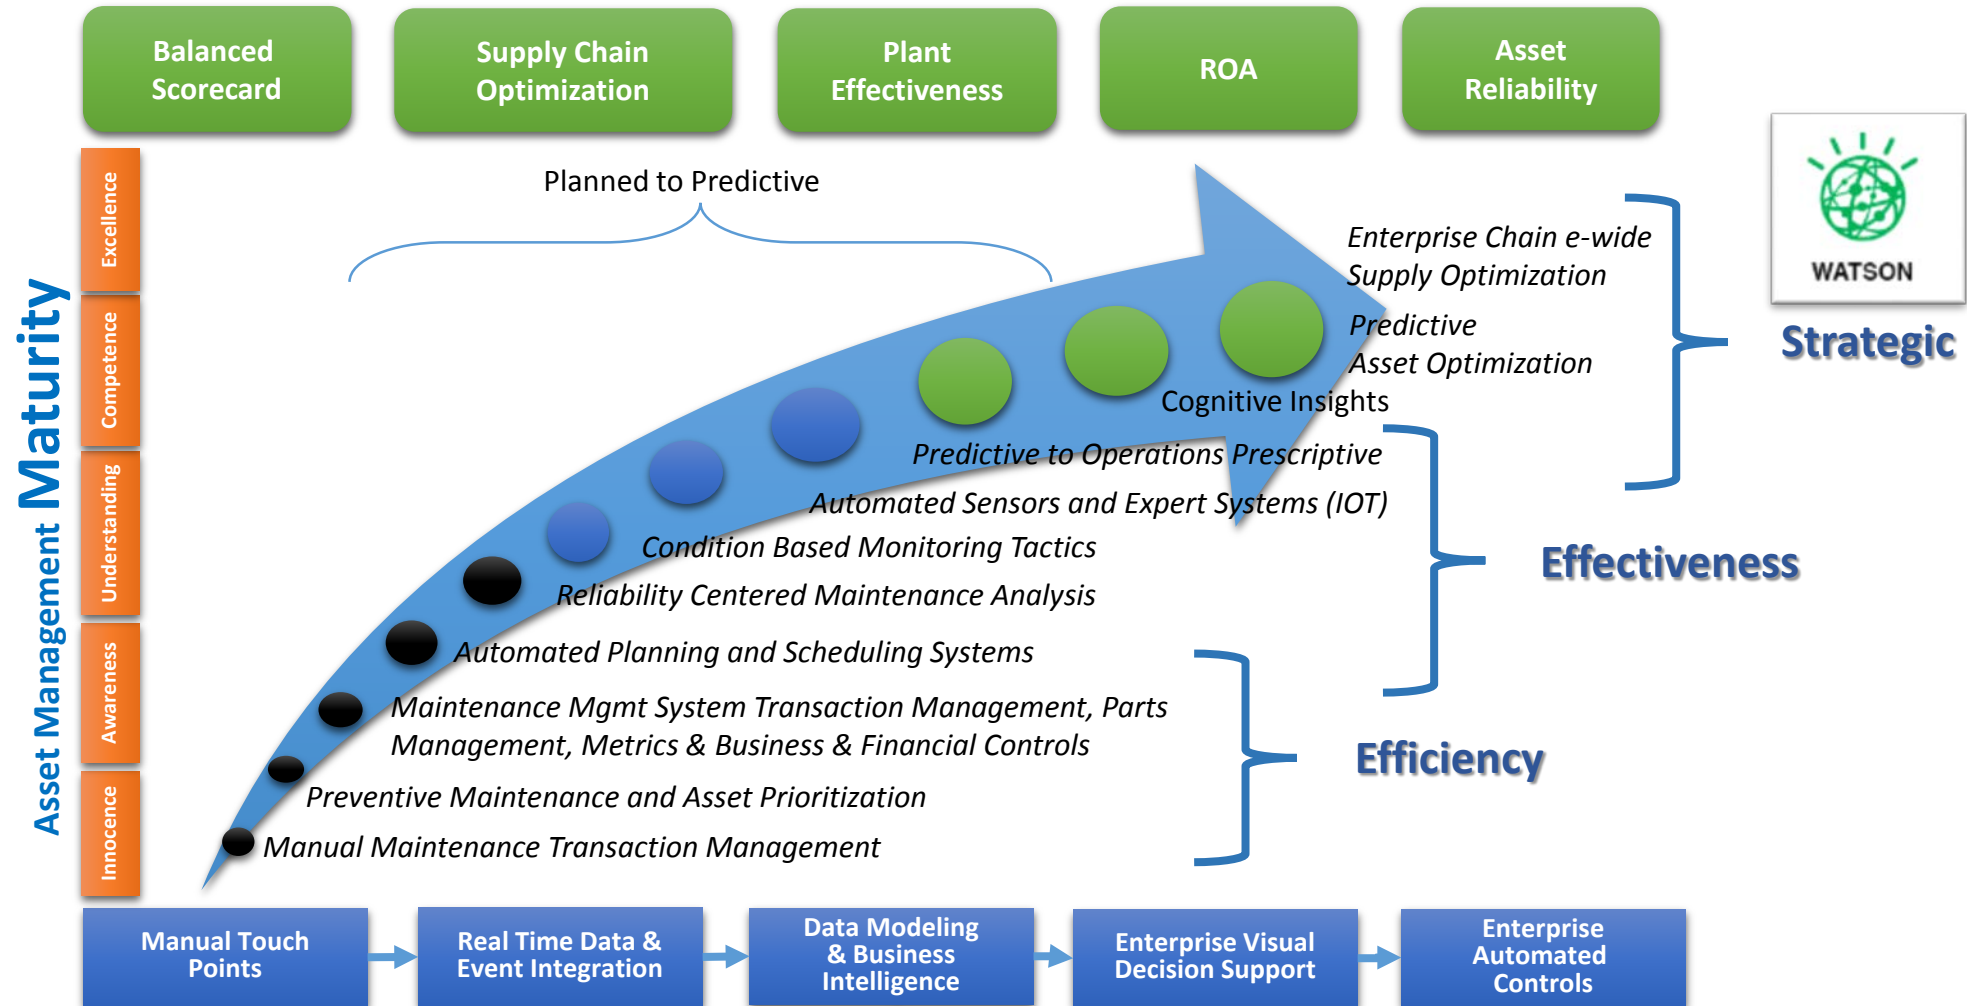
Balanced Scorecard

Supply Chain Optimization

Plant Effectiveness

ROA

Asset Reliability

WATSON

Strategic

Planned to Predictive

Asset Management Maturity

Excellence

Competence

Understanding

Awareness

Innocence

Enterprise Chain e-wide Supply Optimization

Predictive Asset Optimization

Cognitive Insights

Predictive to Operations Prescriptive

Automated Sensors and Expert Systems (IOT)

Condition Based Monitoring Tactics

Reliability Centered Maintenance Analysis

Automated Planning and Scheduling Systems

Maintenance Mgmt System Transaction Management, Parts Management, Metrics & Business & Financial Controls

Preventive Maintenance and Asset Prioritization

Manual Maintenance Transaction Management

Effectiveness

Efficiency

Manual Touch Points

Real Time Data & Event Integration

Data Modeling & Business Intelligence

Enterprise Visual Decision Support

Enterprise Automated Controls